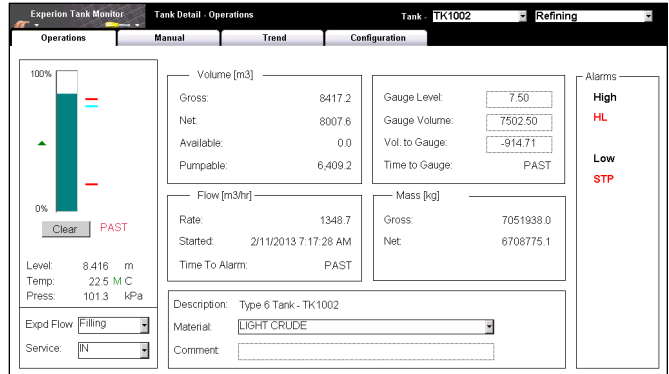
Experion Tank Monitor

Tank Detail - Operations

Tank - TK1002

Refining

Operations

Manual

Trend

Configuration

100%

0%

Clear

PAST

Level: 8.416 m

Temp: 22.5 M C

Press: 101.3 kPa

Expd Flow Filling

Service: IN

Volume [m3]

Gross: 8417.2

Net: 8007.6

Available: 0.0

Pumpable: 6,409.2

Flow [m3/hr]

Rate: 1348.7

Started: 2/11/2013 7:17:28 AM

Time To Alarm: PAST

Gauge Level: 7.50

Gauge Volume: 7502.50

Vol. to Gauge: -914.71

Time to Gauge: PAST

Mass [kg]

Gross: 7051938.0

Net: 6708775.1

Alarms

High

HL

Low

STP

Description: Type 6 Tank - TK1002

Material: LIGHT CRUDE

Comment: